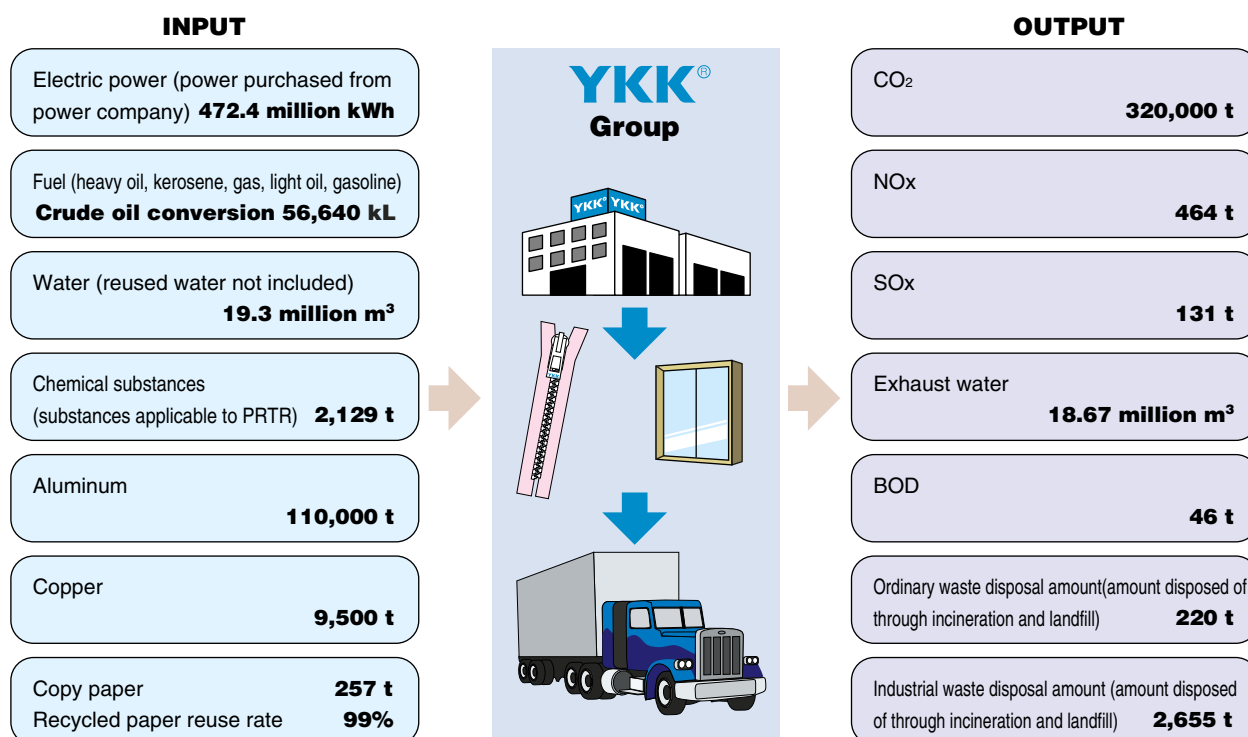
INPUT

Electric power (power purchased from power company) 472.4 million kWh

Fuel (heavy oil, kerosene, gas, light oil, gasoline) Crude oil conversion 56,640 kL

Water (reused water not included) 19.3 million m$^3$

Chemical substances (substances applicable to PRTR) 2,129 t

Aluminum 110,000 t

Copper 9,500 t

Copy paper 257 t
Recycled paper reuse rate 99%

YKK® Group

YKK® YKK®

OUTPUT

$CO_2$ 320,000 t

NOx 464 t

SOx 131 t

Exhaust water 18.67 million m$^3$

BOD 46 t

Ordinary waste disposal amount(amount disposed of through incineration and landfill) 220 t

Industrial waste disposal amount (amount disposed of through incineration and landfill) 2,655 t